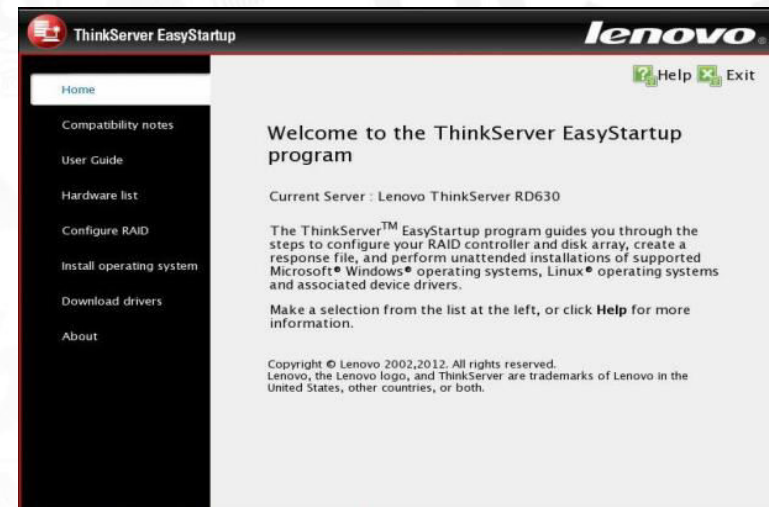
ThinkServer EasyStartup

lenovo.

Home

Compatibility notes

User Guide

Hardware list

Configure RAID

Install operating system

Download drivers

About

Help Exit

Welcome to the ThinkServer EasyStartup program

Current Server : Lenovo ThinkServer RD630

The ThinkServer$^{TM}$ EasyStartup program guides you through the steps to configure your RAID controller and disk array, create a response file, and perform unattended installations of supported Microsoft® Windows® operating systems, Linux® operating systems and associated device drivers.

Make a selection from the list at the left, or click **Help** for more information.

Copyright © Lenovo 2002,2012. All rights reserved.
Lenovo, the Lenovo logo, and ThinkServer are trademarks of Lenovo in the United States, other countries, or both.